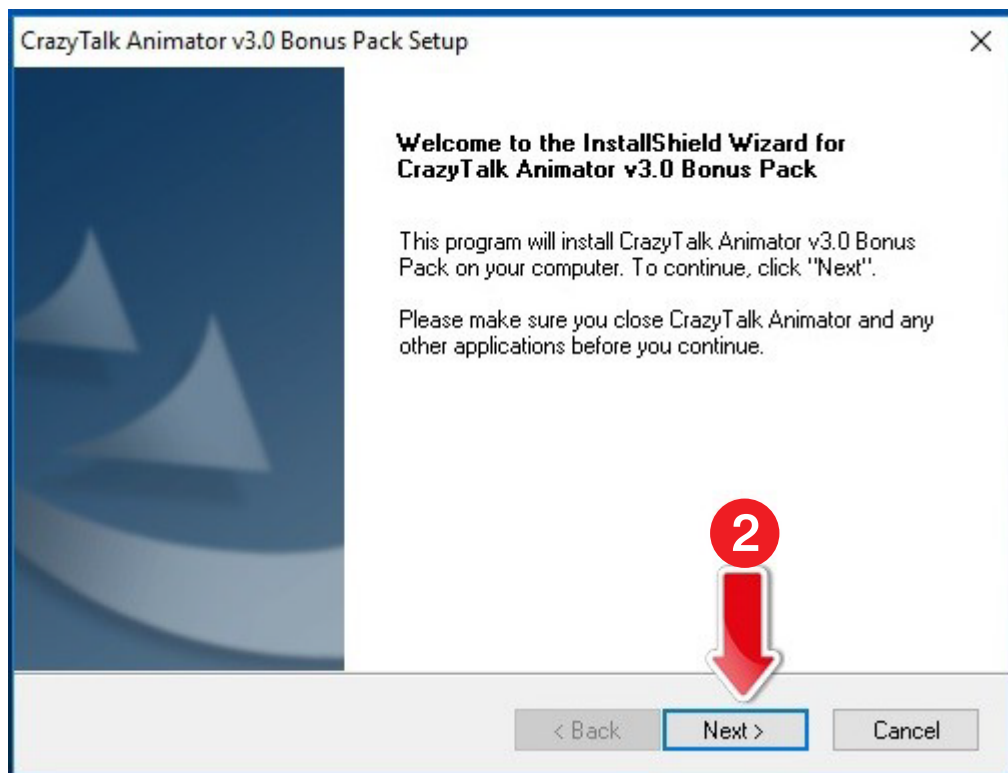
CrazyTalk Animator v3.0 Bonus Pack Setup

×

Welcome to the InstallShield Wizard for CrazyTalk Animator v3.0 Bonus Pack

This program will install CrazyTalk Animator v3.0 Bonus Pack on your computer. To continue, click "Next".

Please make sure you close CrazyTalk Animator and any other applications before you continue.

2

< Back

Next >

Cancel